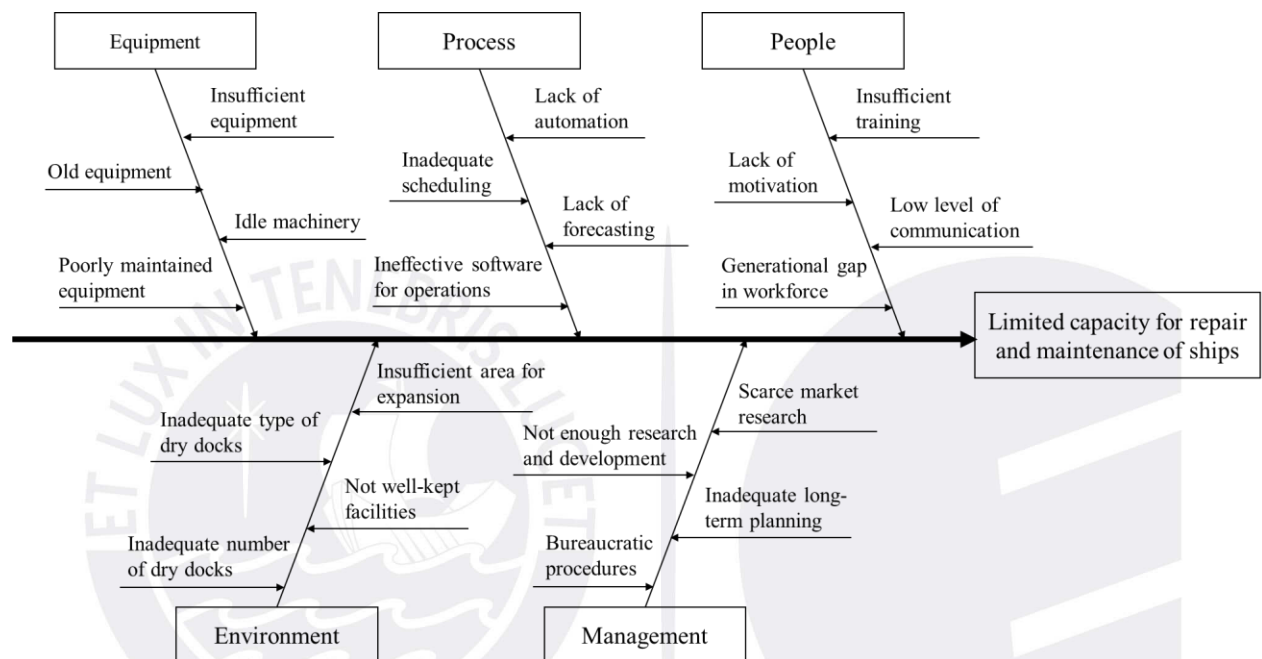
Equipment

Insufficient equipment

Old equipment

Idle machinery

Poorly maintained equipment

Process

Lack of automation

Inadequate scheduling

Lack of forecasting

Ineffective software for operations

People

Insufficient training

Lack of motivation

Low level of communication

Generational gap in workforce

Limited capacity for repair and maintenance of ships

Insufficient area for expansion

Inadequate type of dry docks

Not well-kept facilities

Inadequate number of dry docks

Environment

Scarce market research

Not enough research and development

Inadequate long-term planning

Bureaucratic procedures

Management